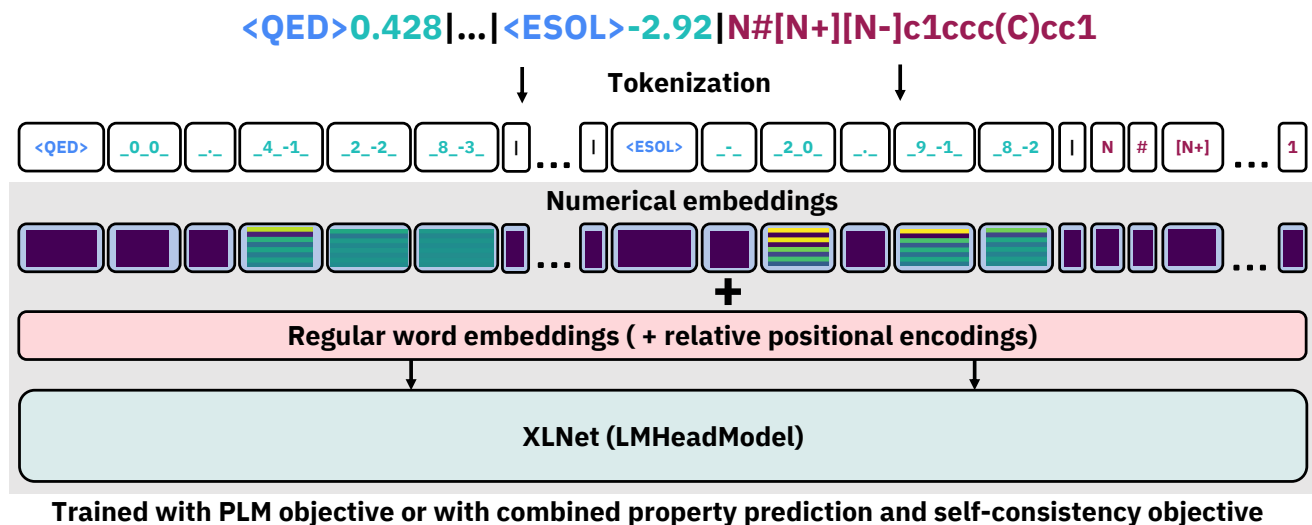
<QED>0.428|...|<ESOL>-2.92|N#[N+][N-]c1ccc(C)cc1

Tokenization

<QED> _0_0_ _._ _4_-1_ _2_-2_ _8_-3_ | ... | <ESOL> _-_ _2_0_ _._ _9_-1_ _8_-2 | N # [N+] ... 1

Numerical embeddings

... ...

+

Regular word embeddings ( + relative positional encodings)

XLNet (LMHeadModel)

Trained with PLM objective or with combined property prediction and self-consistency objective